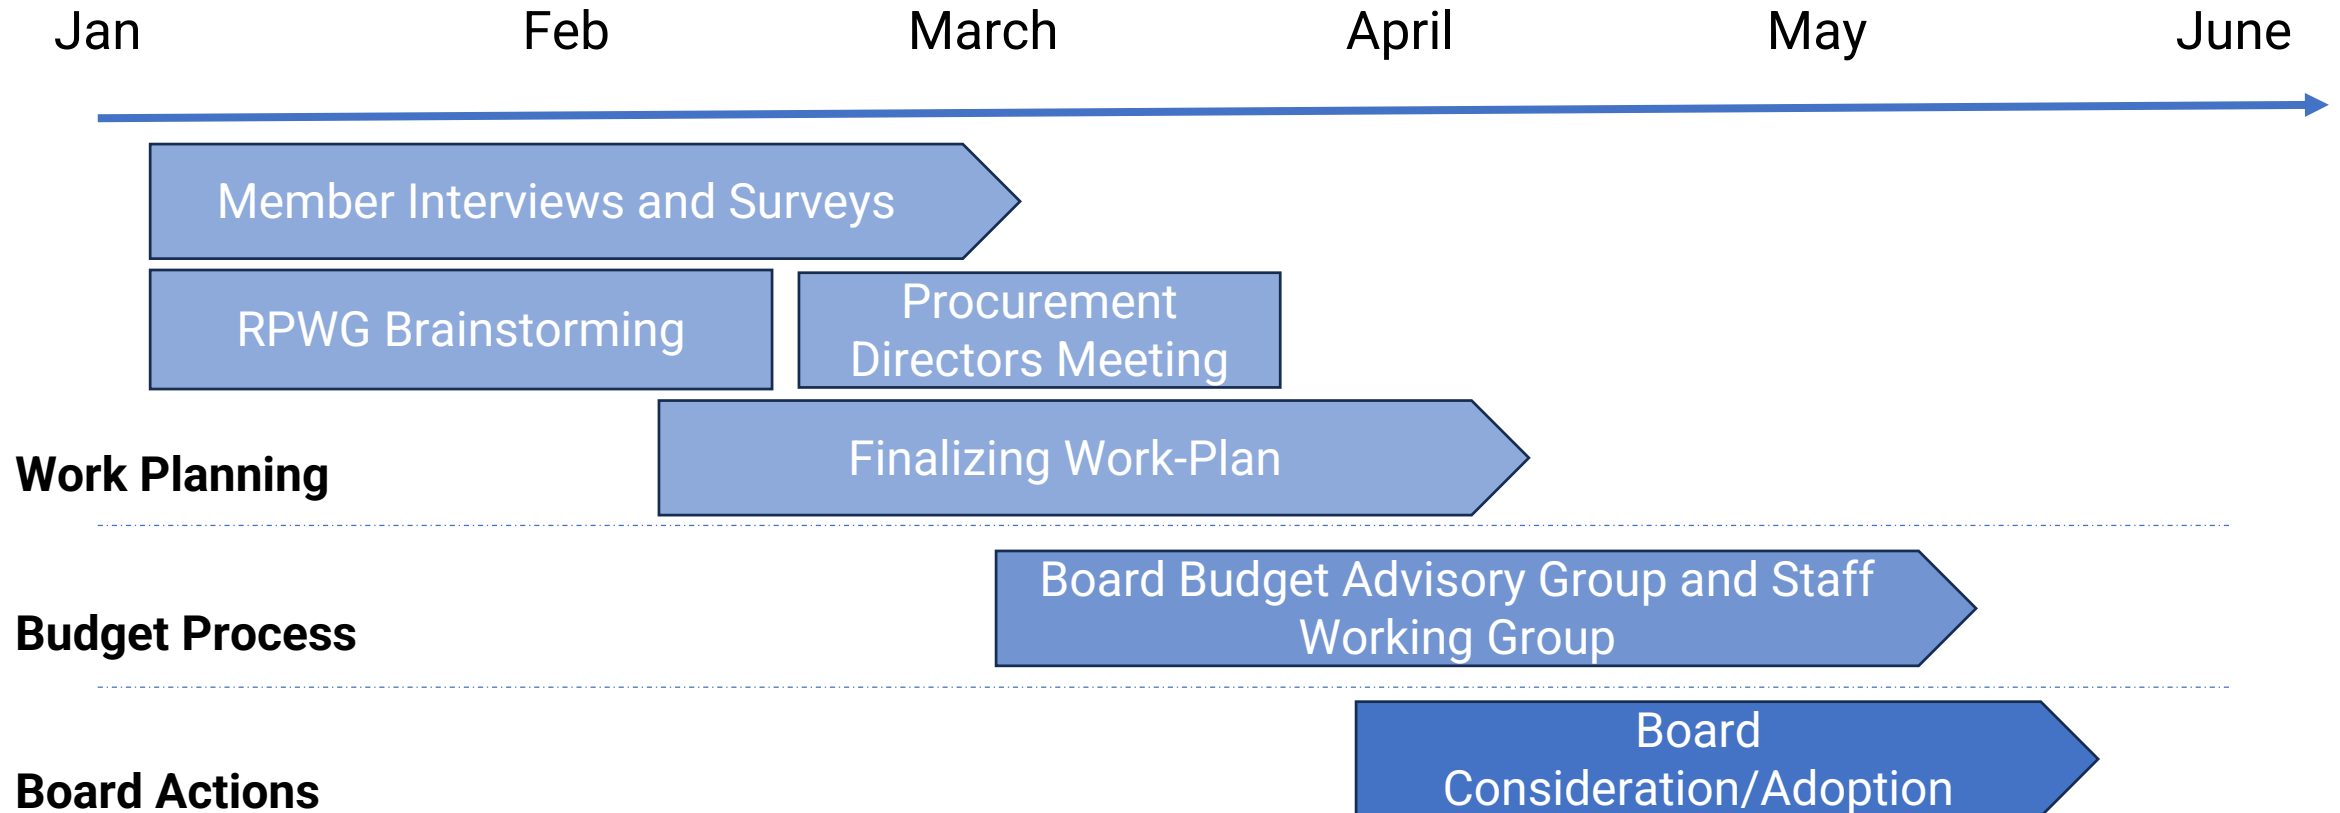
Jan Feb March April May June

Member Interviews and Surveys

RPWG Brainstorming

Procurement Directors Meeting

Work Planning

Finalizing Work-Plan

Budget Process

Board Budget Advisory Group and Staff Working Group

Board Actions

Board Consideration/Adoption